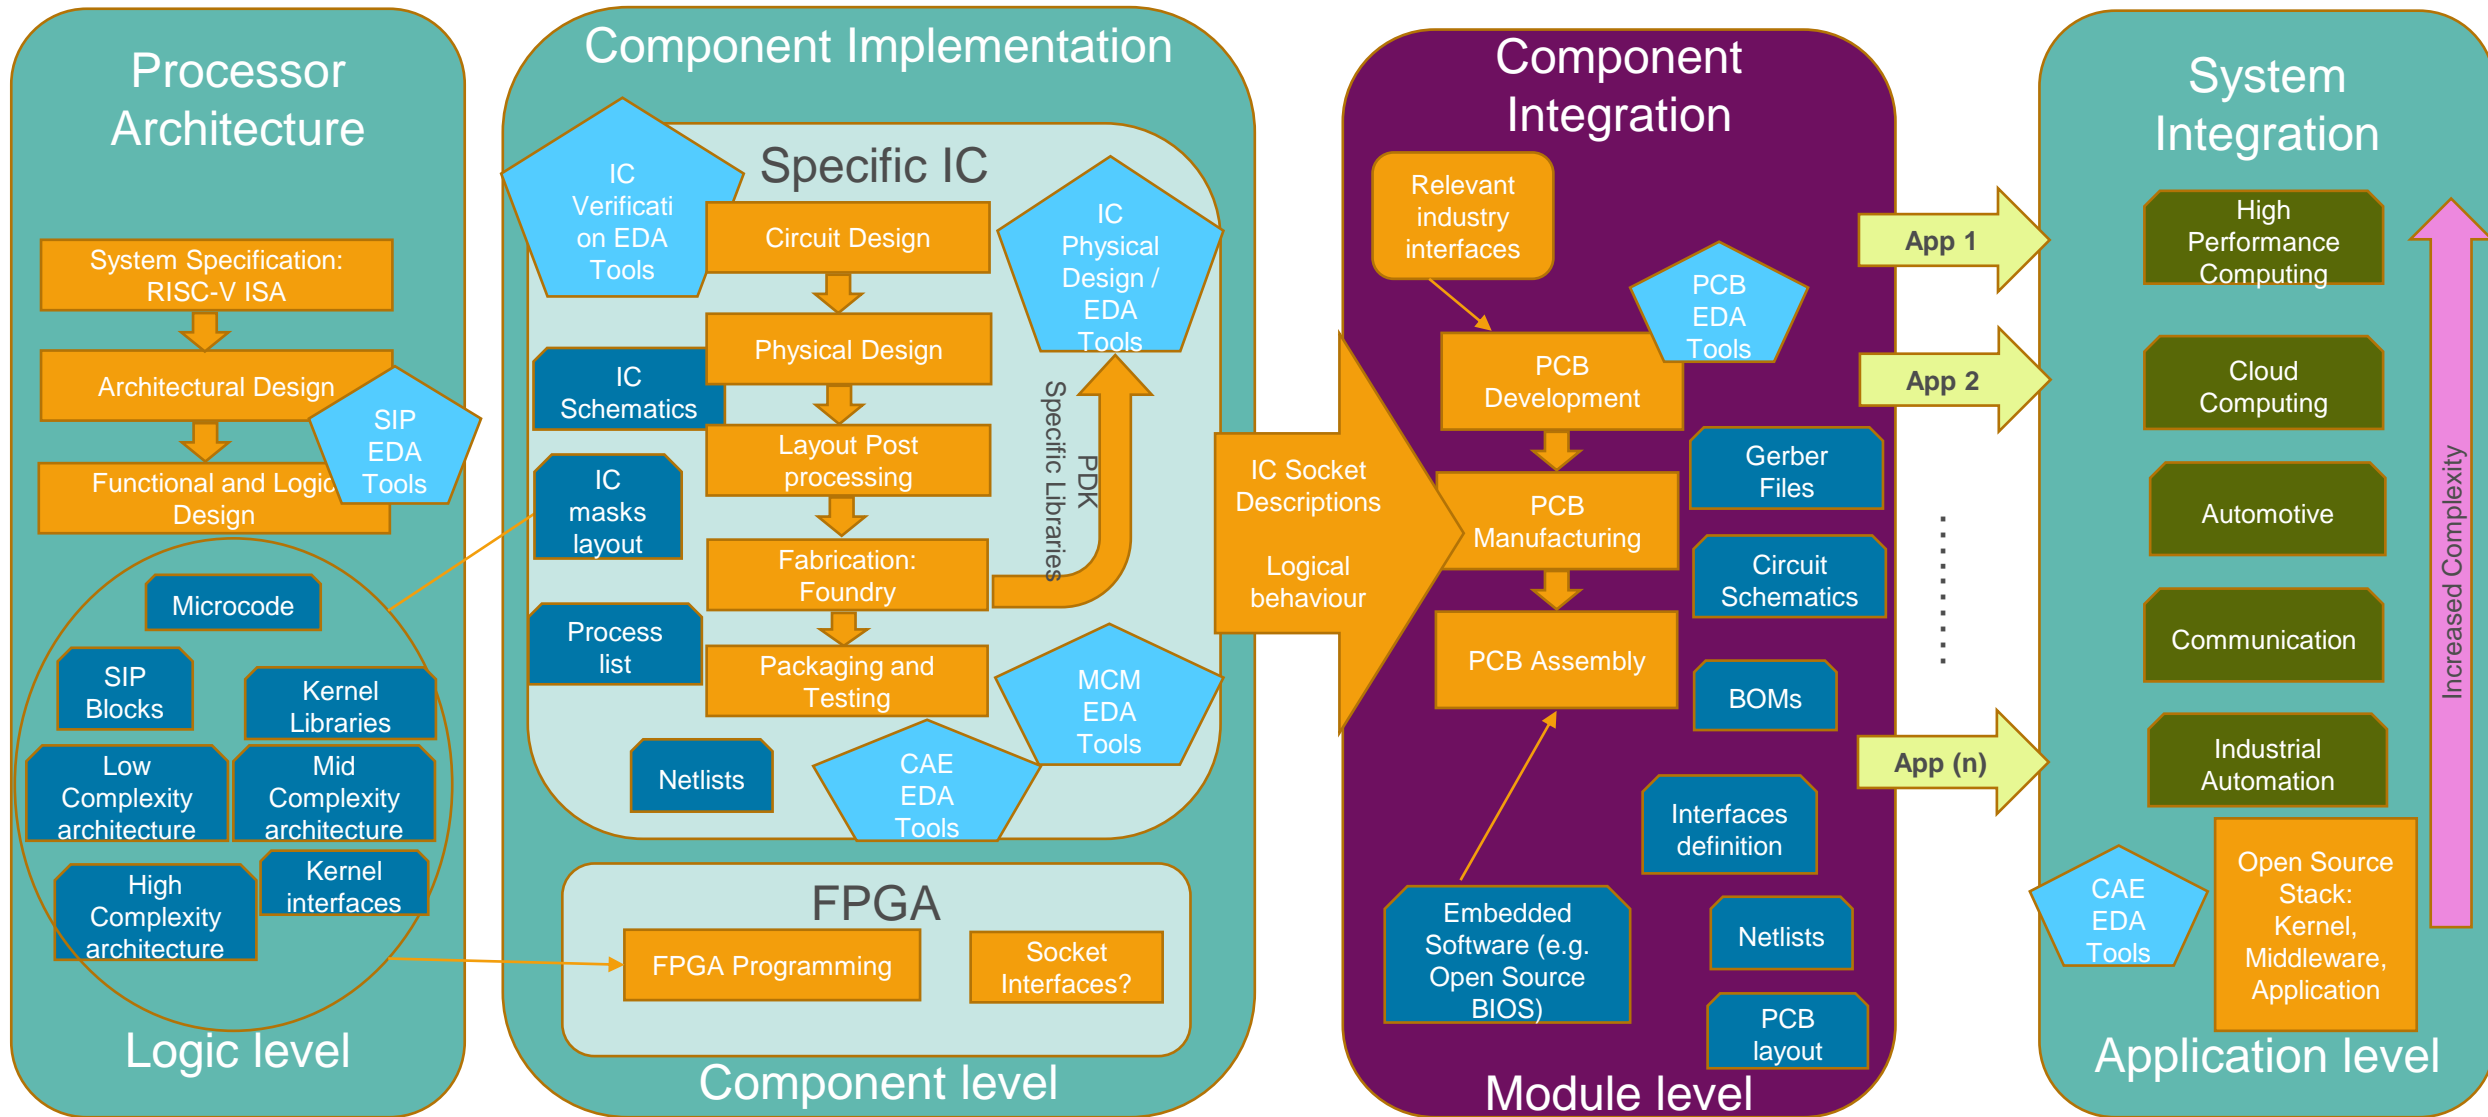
Processor Architecture

System Specification: RISC-V ISA

Architectural Design

SIP EDA Tools

Functional and Logic Design

Microcode

SIP Blocks

Kernel Libraries

Low Complexity architecture

Mid Complexity architecture

High Complexity architecture

Kernel interfaces

Logic level

Component Implementation

Specific IC

IC Verification on EDA Tools

Circuit Design

IC Physical Design / EDA Tools

IC Schematics

Physical Design

IC masks layout

Layout Post processing

PDK Specific Libraries

Fabrication: Foundry

Process list

Packaging and Testing

MCM EDA Tools

Netlists

CAE EDA Tools

FPGA

FPGA Programming

Socket Interfaces?

Component level

IC Socket Descriptions

Logical behaviour

Component Integration

Relevant industry interfaces

PCB EDA Tools

PCB Development

Gerber Files

PCB Manufacturing

Circuit Schematics

PCB Assembly

BOMs

Interfaces definition

Embedded Software (e.g. Open Source BIOS)

Netlists

PCB layout

Module level

App 1

App 2

App (n)

System Integration

High Performance Computing

Cloud Computing

Automotive

Communication

Industrial Automation

Increased Complexity

CAE EDA Tools

Open Source Stack: Kernel, Middleware, Application

Application level